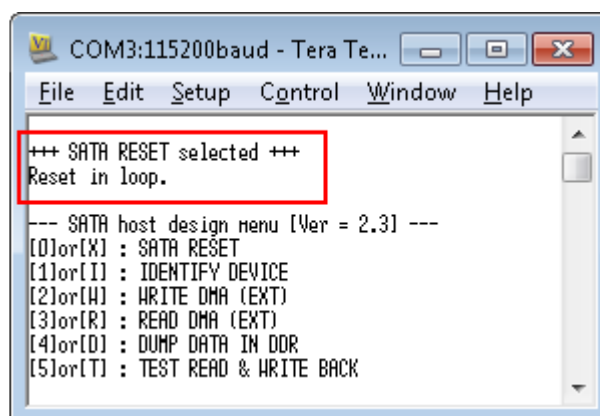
COM3:115200baud - Tera Te...

File Edit Setup Control Window Help

+++ SATA RESET selected +++
Reset in loop.

--- SATA host design menu [Ver = 2.3] ---
[0]or[X] : SATA RESET
[1]or[I] : IDENTIFY DEVICE
[2]or[W] : WRITE DMA (EXT)
[3]or[R] : READ DMA (EXT)
[4]or[D] : DUMP DATA IN DDR
[5]or[T] : TEST READ & WRITE BACK